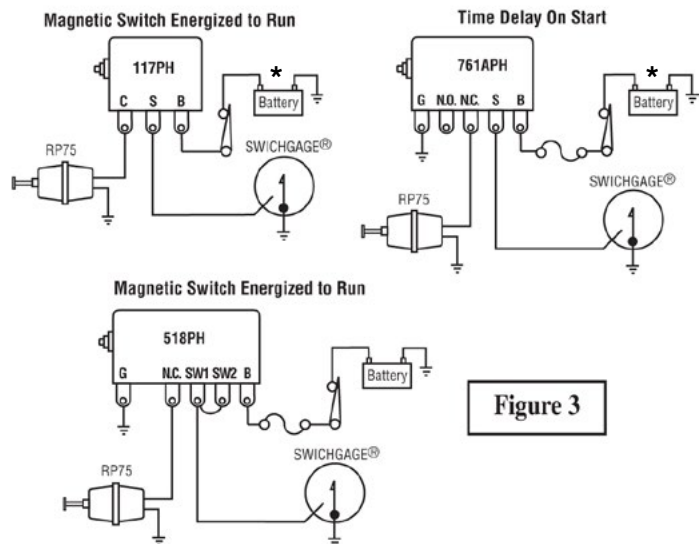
Magnetic Switch Energized to Run

117PH

C S B

*

Battery

RP75

SWICHGAGE®

Time Delay On Start

761APH

G N.O. N.C. S B

*

Battery

RP75

SWICHGAGE®

Magnetic Switch Energized to Run

518PH

G N.C. SW1 SW2 B

Battery

RP75

SWICHGAGE®

Figure 3